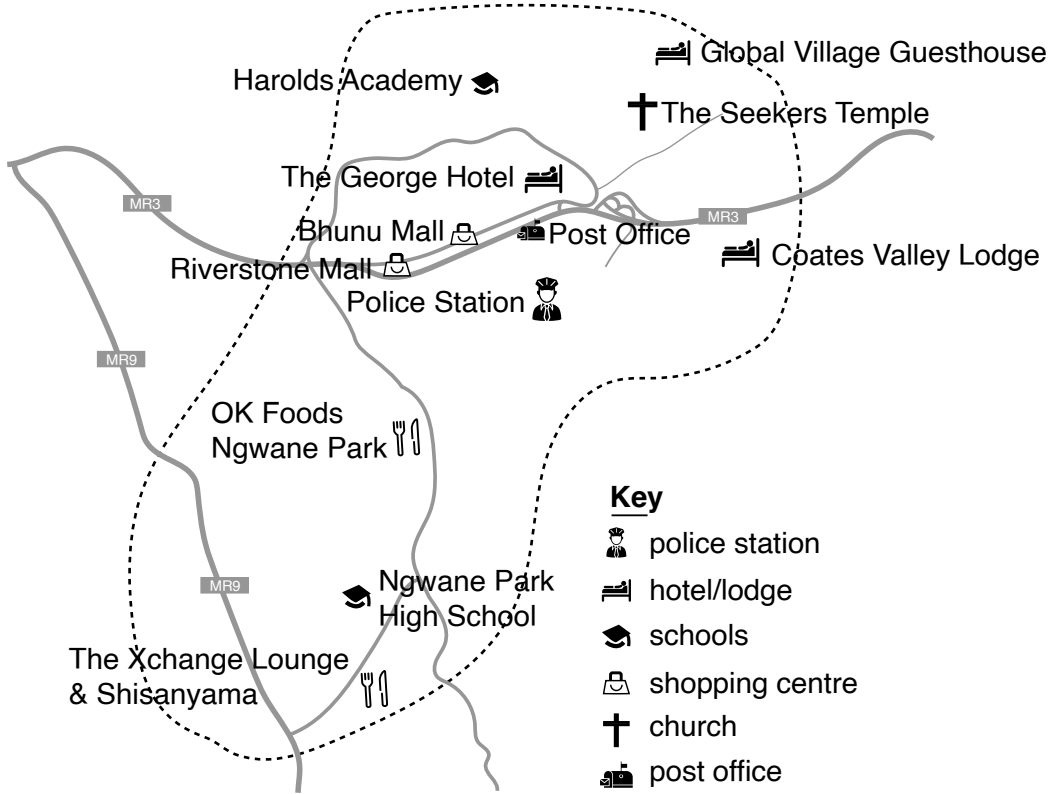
Global Village Guesthouse

Harolds Academy

The Seekers Temple

The George Hotel

MR3

MR3

Bhunu Mall

Post Office

Coates Valley Lodge

Riverstone Mall

Police Station

MR9

OK Foods
Ngwane Park

Key

police station

hotel/lodge

schools

shopping centre

church

post office

MR9

Ngwane Park
High School

The Xchange Lounge
& Shisanyama